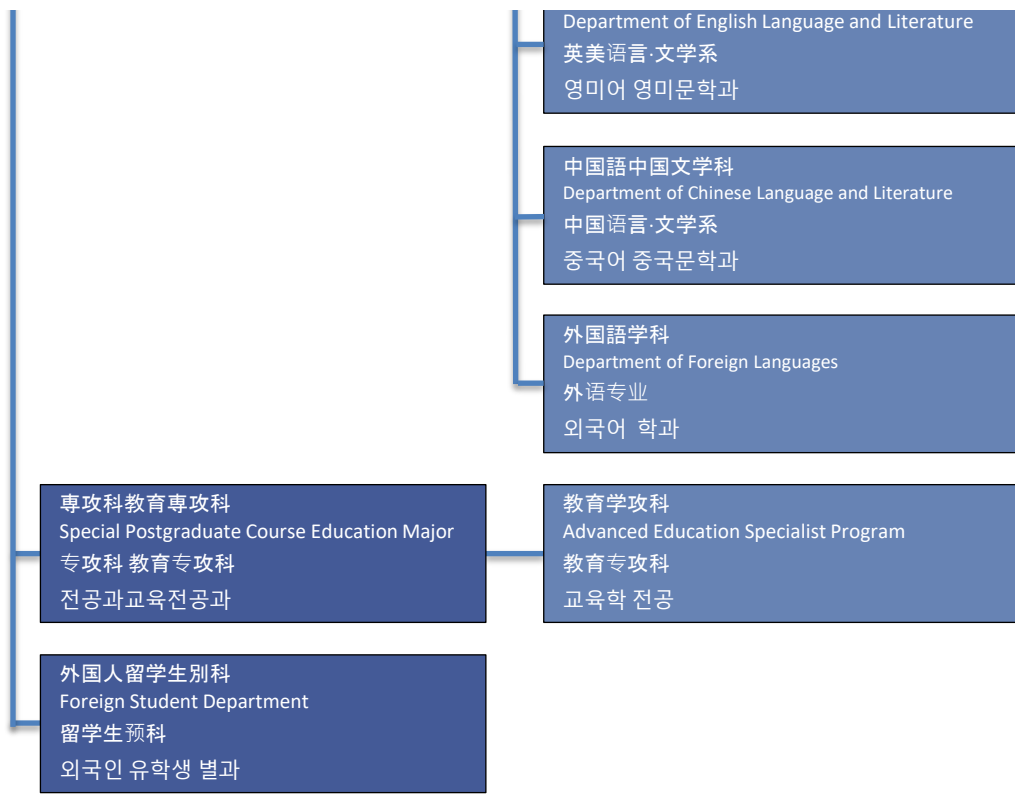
Department of English Language and Literature
英美语言·文学系
영미어 영미문학과

中国語中国文学科
Department of Chinese Language and Literature
中国语言·文学系
중국어 중국문학과

外国語学科
Department of Foreign Languages
外语专业
외국어 학과

専攻科教育専攻科
Special Postgraduate Course Education Major
专攻科 教育专攻科
전공과교육전공과

教育学攻科
Advanced Education Specialist Program
教育专攻科
교육학 전공

外国人留学生別科
Foreign Student Department
留学生预科
외국인 유학생 별과